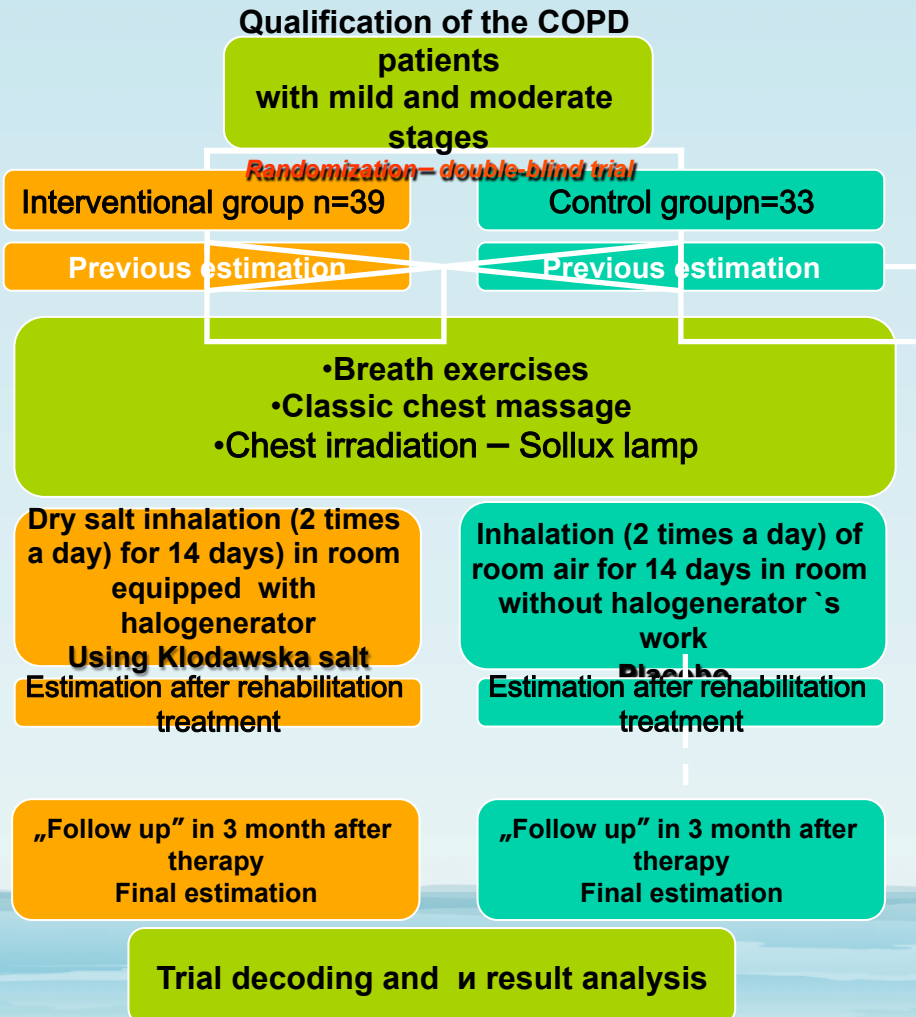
Qualification of the COPD patients with mild and moderate stages

Randomization – double-blind trial

Interventional group n=39

Control groupn=33

Previous estimation

Previous estimation

•Breath exercises
•Classic chest massage
•Chest irradiation – Sollux lamp

Dry salt inhalation (2 times a day) for 14 days) in room equipped with halogenerator
Using Klodawska salt

Inhalation (2 times a day) of room air for 14 days in room without halogenerator `s work
Placebo

Estimation after rehabilitation treatment

Estimation after rehabilitation treatment

„Follow up" in 3 month after therapy
Final estimation

„Follow up" in 3 month after therapy
Final estimation

Trial decoding and и result analysis